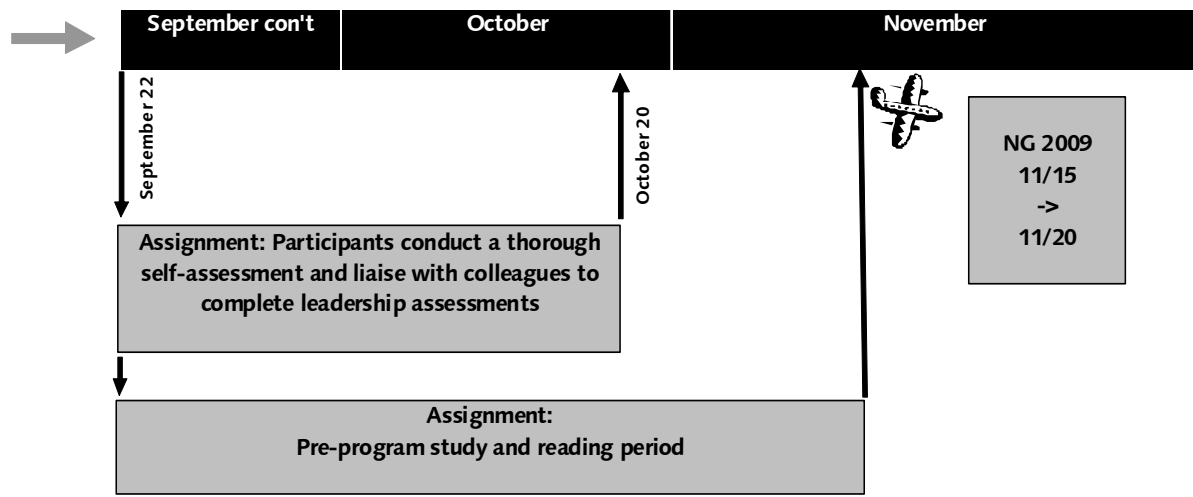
September con't | October | November

September 22

October 20

NG 2009
11/15
->
11/20

Assignment: Participants conduct a thorough self-assessment and liaise with colleagues to complete leadership assessments

Assignment:
Pre-program study and reading period